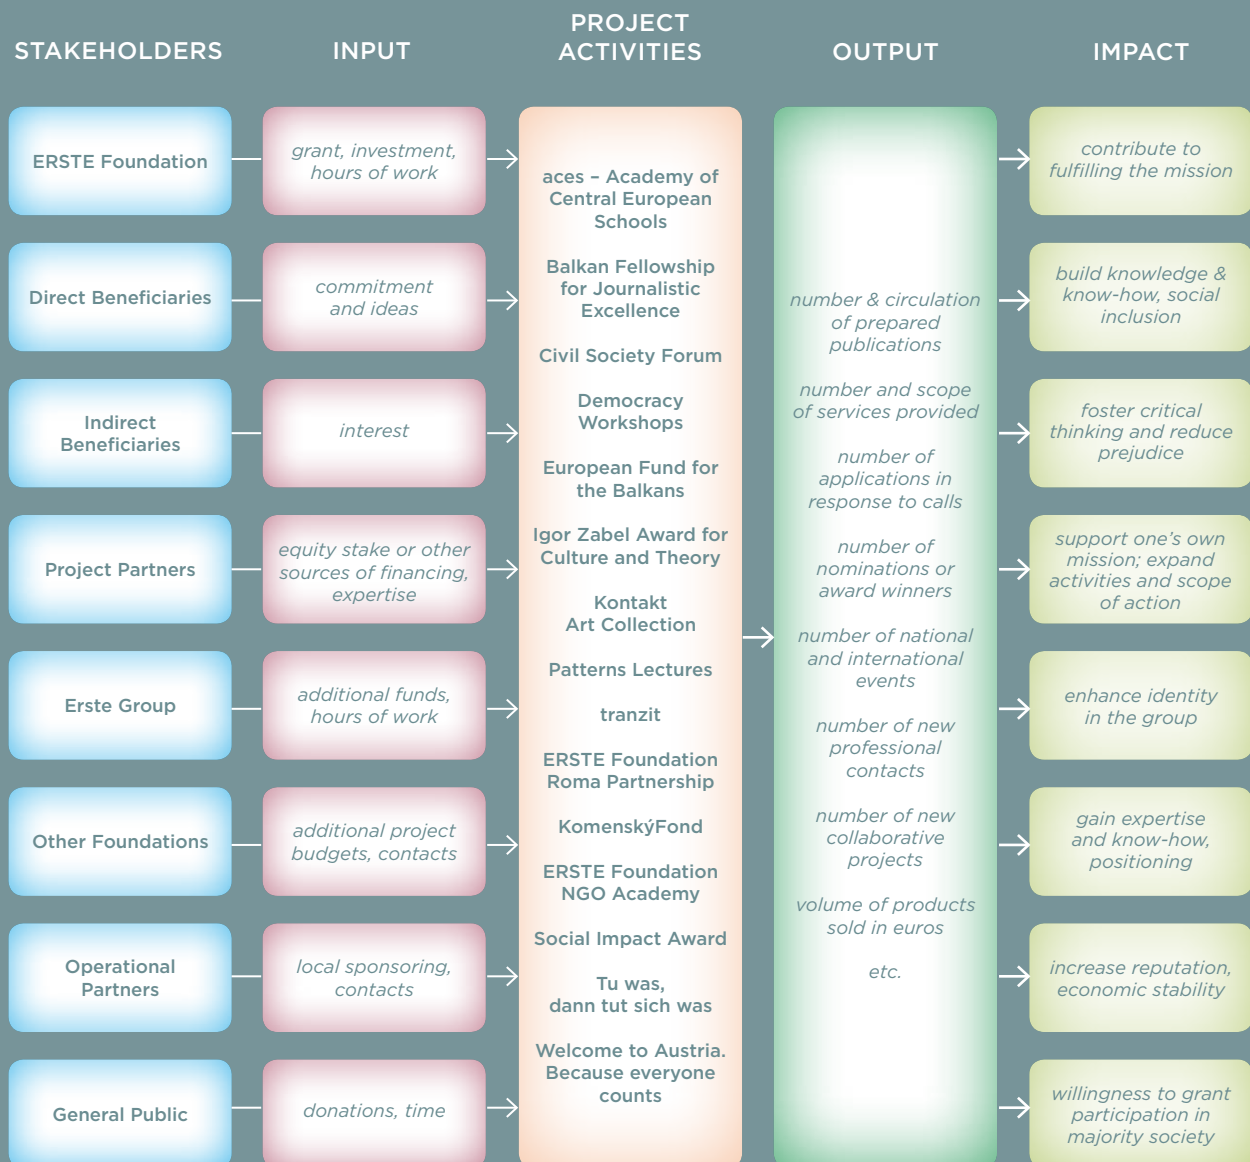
STAKEHOLDERS

INPUT

PROJECT ACTIVITIES

OUTPUT

IMPACT

ERSTE Foundation

grant, investment, hours of work

contribute to fulfilling the mission

Direct Beneficiaries

commitment and ideas

build knowledge & know-how, social inclusion

Indirect Beneficiaries

interest

foster critical thinking and reduce prejudice

Project Partners

equity stake or other sources of financing, expertise

support one's own mission; expand activities and scope of action

Erste Group

additional funds, hours of work

enhance identity in the group

Other Foundations

additional project budgets, contacts

gain expertise and know-how, positioning

Operational Partners

local sponsoring, contacts

increase reputation, economic stability

General Public

donations, time

willingness to grant participation in majority society

aces – Academy of Central European Schools

Balkan Fellowship for Journalistic Excellence

Civil Society Forum

Democracy Workshops

European Fund for the Balkans

Igor Zabel Award for Culture and Theory

Kontakt Art Collection

Patterns Lectures

tranzit

ERSTE Foundation Roma Partnership

KomenskýFond

ERSTE Foundation NGO Academy

Social Impact Award

Tu was, dann tut sich was

Welcome to Austria. Because everyone counts

number & circulation of prepared publications

number and scope of services provided

number of applications in response to calls

number of nominations or award winners

number of national and international events

number of new professional contacts

number of new collaborative projects

volume of products sold in euros

etc.